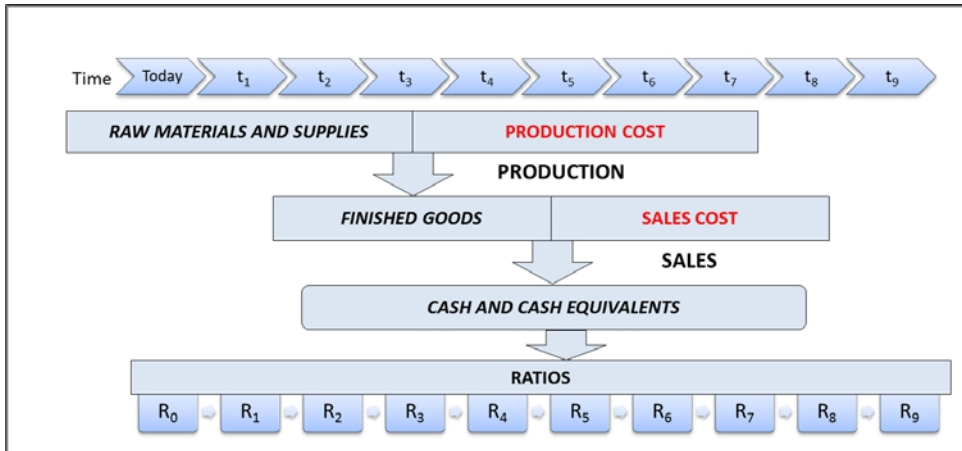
Time Today $t_1$ $t_2$ $t_3$ $t_4$ $t_5$ $t_6$ $t_7$ $t_8$ $t_9$

RAW MATERIALS AND SUPPLIES | PRODUCTION COST

PRODUCTION

FINISHED GOODS | SALES COST

SALES

CASH AND CASH EQUIVALENTS

RATIOS

$R_0$ $R_1$ $R_2$ $R_3$ $R_4$ $R_5$ $R_6$ $R_7$ $R_8$ $R_9$